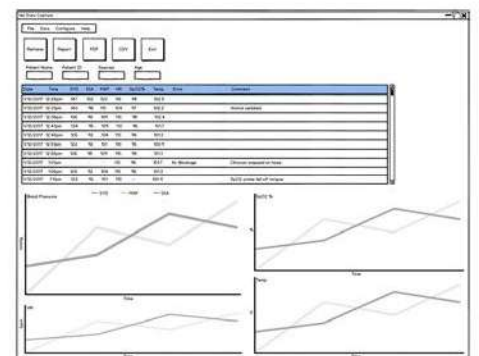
File Data Configure Help

Refresh Report PDF CSV Exit

Patient Name Patient ID Sources Age

| Date | Time | SYS | DIA | MAP | HR | SpO2% | Temp | Error | Comment |
|---|---|---|---|---|---|---|---|---|---|
| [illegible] | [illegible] | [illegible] | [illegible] | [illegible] | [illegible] | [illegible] | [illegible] | | |
| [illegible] | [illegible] | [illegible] | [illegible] | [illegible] | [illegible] | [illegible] | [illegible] | | Animal sedated |
| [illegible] | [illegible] | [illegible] | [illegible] | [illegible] | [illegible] | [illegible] | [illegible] | | |
| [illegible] | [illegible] | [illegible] | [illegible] | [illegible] | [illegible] | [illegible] | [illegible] | | |
| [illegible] | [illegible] | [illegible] | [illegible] | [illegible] | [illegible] | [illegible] | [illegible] | | |
| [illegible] | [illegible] | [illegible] | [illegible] | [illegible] | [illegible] | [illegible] | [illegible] | | |
| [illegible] | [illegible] | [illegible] | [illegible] | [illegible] | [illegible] | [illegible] | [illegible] | | |
| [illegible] | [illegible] | | | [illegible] | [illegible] | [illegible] | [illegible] | Air Blockage | Clincian stepped on hose |
| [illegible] | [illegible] | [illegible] | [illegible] | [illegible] | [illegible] | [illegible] | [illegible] | | |
| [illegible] | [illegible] | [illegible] | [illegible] | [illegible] | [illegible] | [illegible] | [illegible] | | SpO2 probe fell off tongue |

— SYS — MAP — DIA

Blood Pressure

mmHg

Time

SpO2 %

%

Time

Rate

bpm

Time

Temp

Time